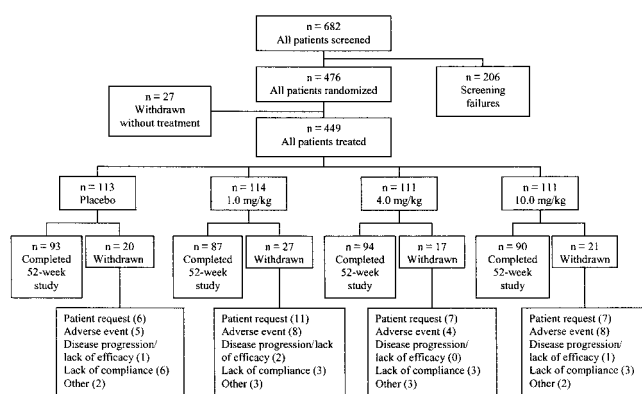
n = 682
All patients screened

n = 476
All patients randomized

n = 206
Screening failures

n = 27
Withdrawn without treatment

n = 449
All patients treated

n = 113
Placebo

n = 93
Completed 52-week study

n = 20
Withdrawn

Patient request (6)
Adverse event (5)
Disease progression/ lack of efficacy (1)
Lack of compliance (6)
Other (2)

n = 114
1.0 mg/kg

n = 87
Completed 52-week study

n = 27
Withdrawn

Patient request (11)
Adverse event (8)
Disease progression/lack of efficacy (2)
Lack of compliance (3)
Other (3)

n = 111
4.0 mg/kg

n = 94
Completed 52-week study

n = 17
Withdrawn

Patient request (7)
Adverse event (4)
Disease progression/ lack of efficacy (0)
Lack of compliance (3)
Other (3)

n = 111
10.0 mg/kg

n = 90
Completed 52-week study

n = 21
Withdrawn

Patient request (7)
Adverse event (8)
Disease progression/ lack of efficacy (1)
Lack of compliance (3)
Other (2)